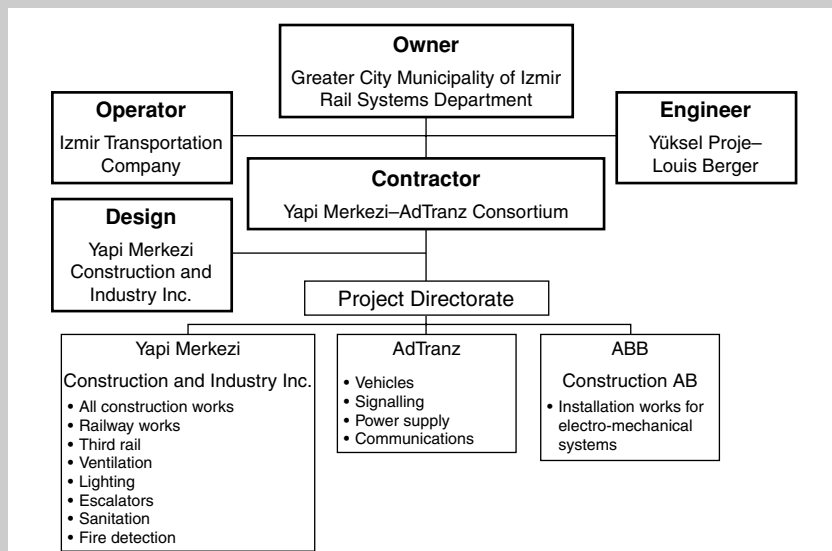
**Owner**
Greater City Municipality of Izmir Rail Systems Department

**Operator**
Izmir Transportation Company

**Engineer**
Yüksel Proje–Louis Berger

**Contractor**
Yapi Merkezi–AdTranz Consortium

**Design**
Yapi Merkezi Construction and Industry Inc.

Project Directorate

Yapi Merkezi
Construction and Industry Inc.
• All construction works
• Railway works
• Third rail
• Ventilation
• Lighting
• Escalators
• Sanitation
• Fire detection

AdTranz
• Vehicles
• Signalling
• Power supply
• Communications

ABB
Construction AB
• Installation works for electro-mechanical systems